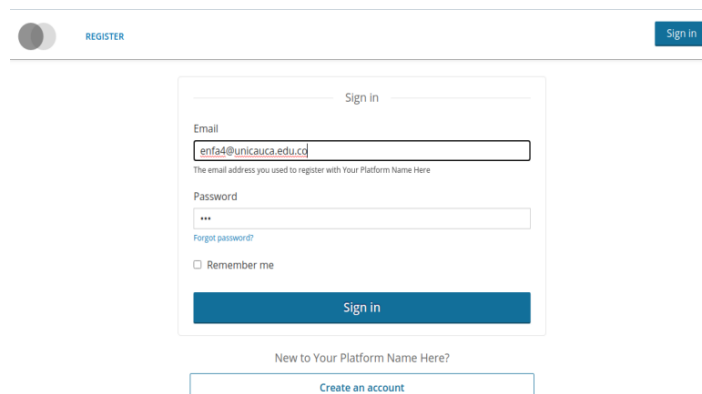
REGISTER

Sign in

Sign in

Email

enfa4@unicauca.edu.co

The email address you used to register with Your Platform Name Here

Password

•••

Forgot password?

Remember me

Sign in

New to Your Platform Name Here?

Create an account